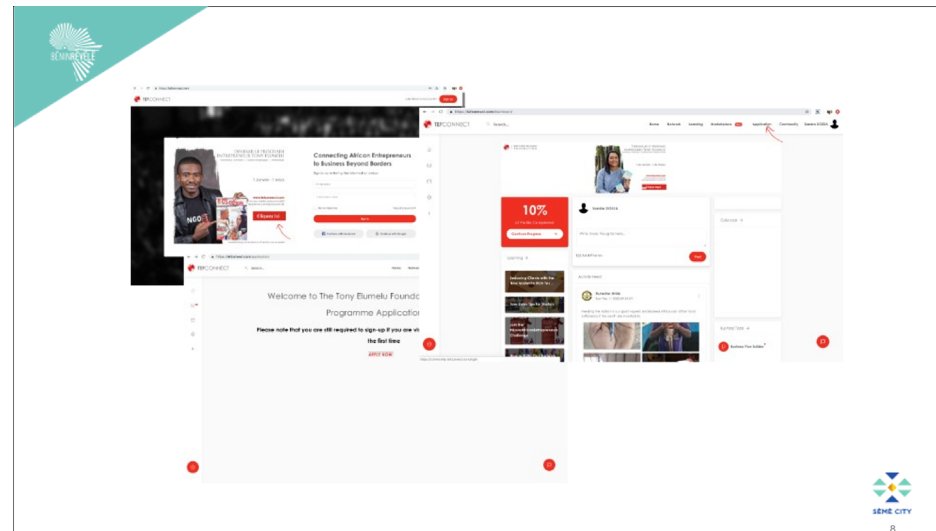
BÉNINREVÉLÉ

TEFCONNECT

Connecting African Entrepreneurs to Business Beyond Borders

S'inscrire

Search...

Home Network Learning Marketplace Application Community

10%

Continue Program

Learning

Activity Feed

Calendar

TEFCONNECT Search...

Welcome to The Tony Elumelu Founda

Programme Application

Please note that you are still required to sign-up if you are vi

the first time

APPLY NOW

SÈMÈ CITY

8